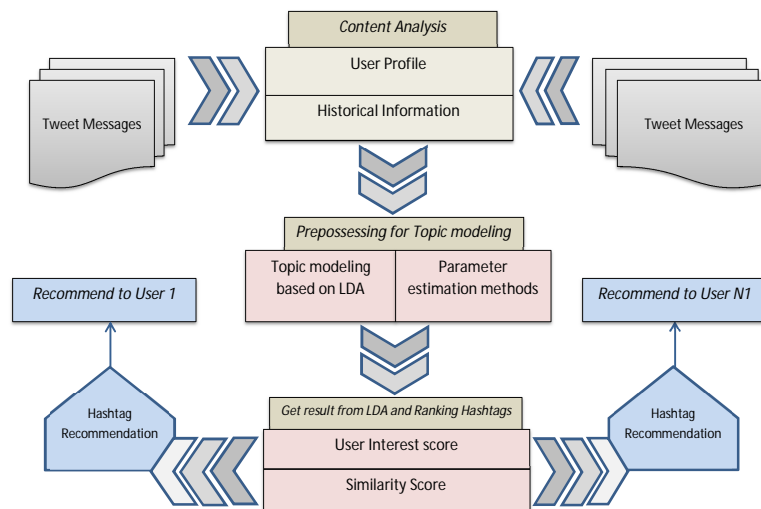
Content Analysis

User Profile

Historical Information

Tweet Messages

Tweet Messages

Prepossessing for Topic modeling

Topic modeling based on LDA

Parameter estimation methods

Recommend to User 1

Recommend to User N1

Hashtag Recommendation

Hashtag Recommendation

Get result from LDA and Ranking Hashtags

User Interest score

Similarity Score